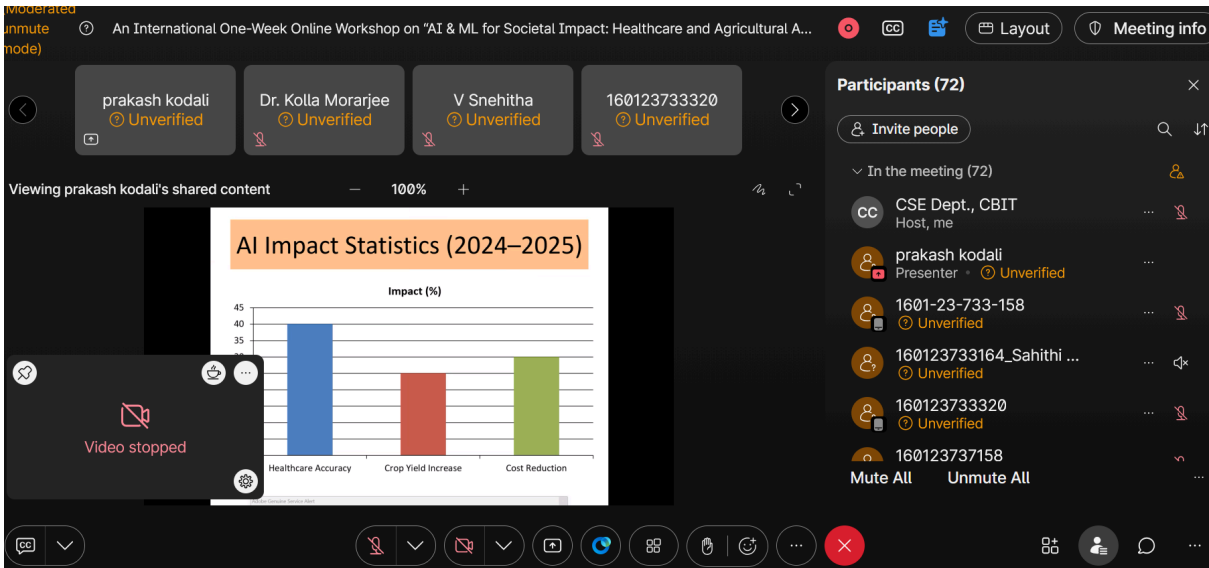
Moderated unmute mode)

An International One-Week Online Workshop on "AI & ML for Societal Impact: Healthcare and Agricultural A...

CC

Layout

Meeting info

prakash kodali
Unverified

Dr. Kolla Morarjee
Unverified

V Snehitha
Unverified

160123733320
Unverified

Viewing prakash kodali's shared content

100%

AI Impact Statistics (2024–2025)

Impact (%)

45
40
35
30

Healthcare Accuracy
Crop Yield Increase
Cost Reduction

Video stopped

Participants (72)

Invite people

In the meeting (72)

CC
CSE Dept., CBIT
Host, me

prakash kodali
Presenter Unverified

1601-23-733-158
Unverified

160123733164_Sahithi ...
Unverified

160123733320
Unverified

160123737158

Mute All
Unmute All